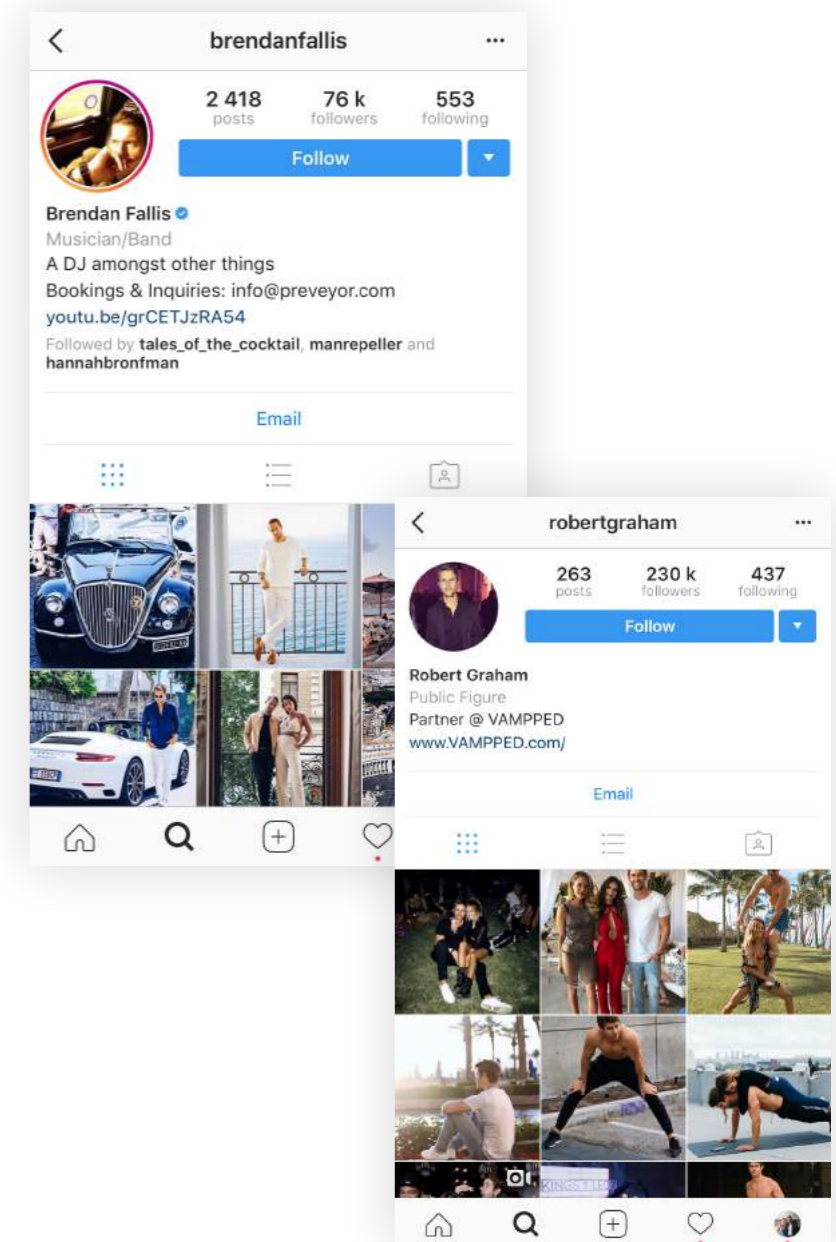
brendanfallis

2 418 posts
76 k followers
553 following

Follow

Brendan Fallis
Musician/Band
A DJ amongst other things
Bookings & Inquiries: info@preveyor.com
youtu.be/grCETJzRA54
Followed by tales_of_the_cocktail, manrepeller and hannahbronfman

Email

robertgraham

263 posts
230 k followers
437 following

Follow

Robert Graham
Public Figure
Partner @ VAMPPED
www.VAMPPED.com/

Email